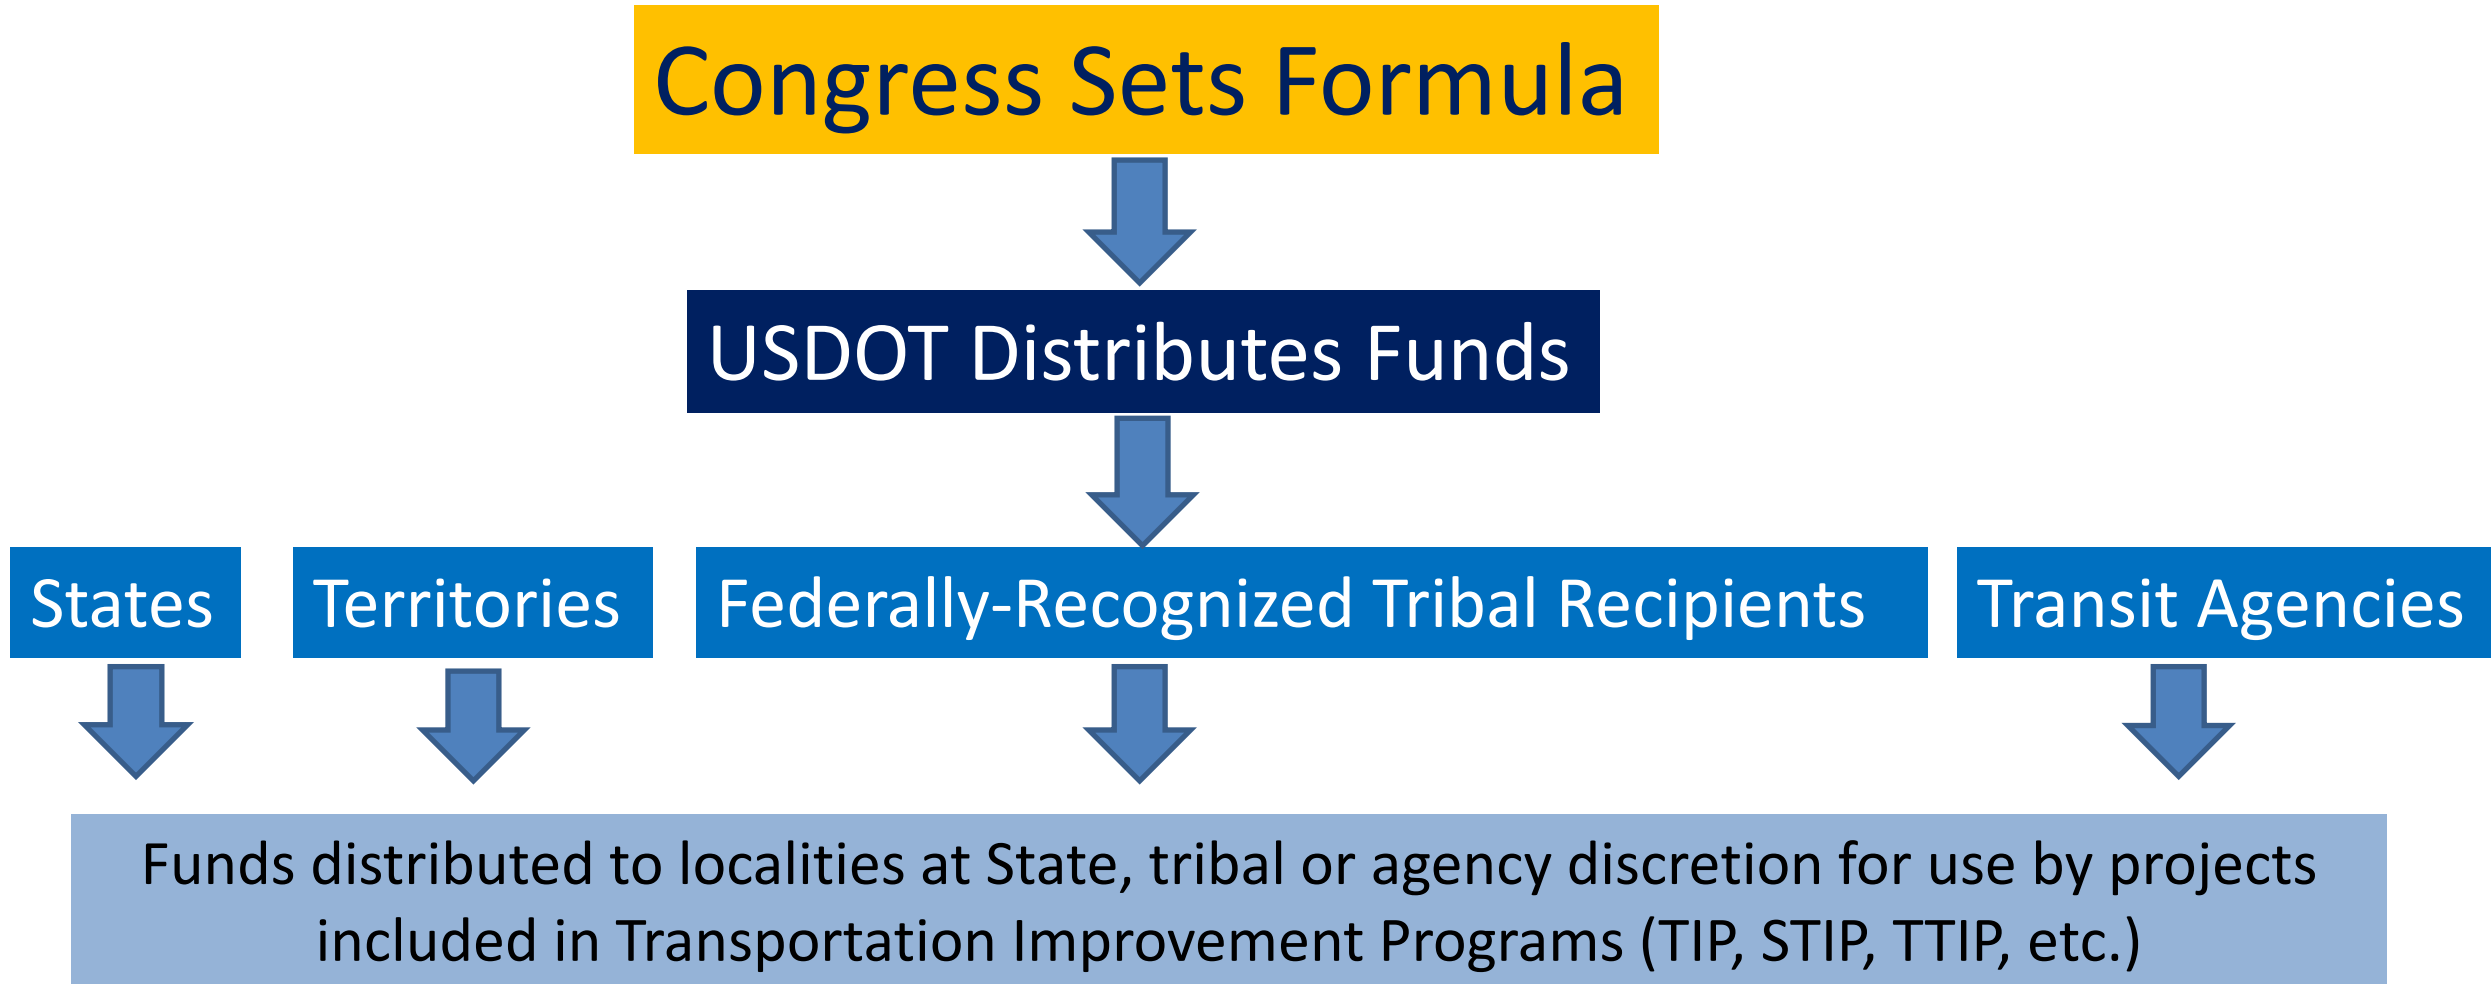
Congress Sets Formula

USDOT Distributes Funds

States

Territories

Federally-Recognized Tribal Recipients

Transit Agencies

Funds distributed to localities at State, tribal or agency discretion for use by projects included in Transportation Improvement Programs (TIP, STIP, TTIP, etc.)